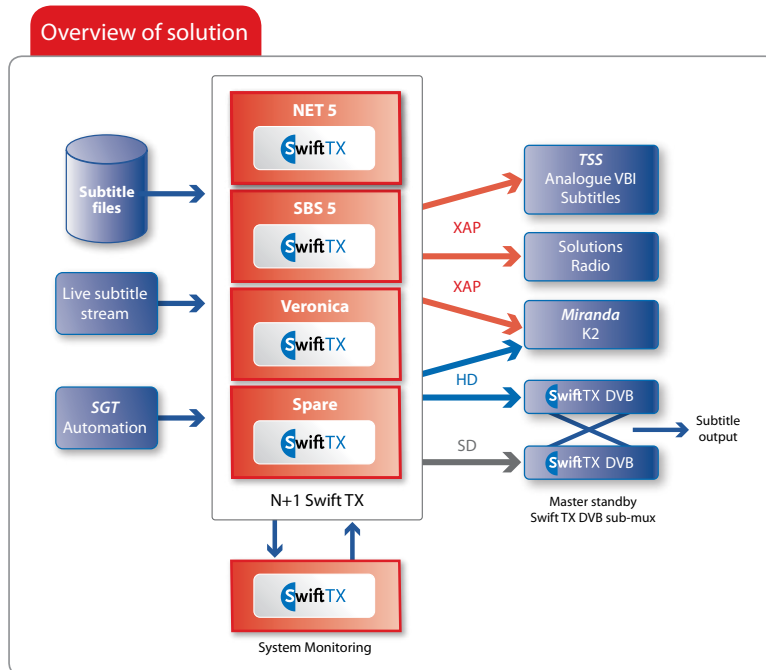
Overview of solution

Subtitle files

Live subtitle stream

SGT Automation

NET 5

SwiftTX

SBS 5

SwiftTX

Veronica

SwiftTX

Spare

SwiftTX

N+1 Swift TX

SwiftTX

System Monitoring

XAP

XAP

HD

SD

TSS Analogue VBI Subtitles

Solutions Radio

Miranda K2

SwiftTX DVB

SwiftTX DVB

Subtitle output

Master standby Swift TX DVB sub-mux